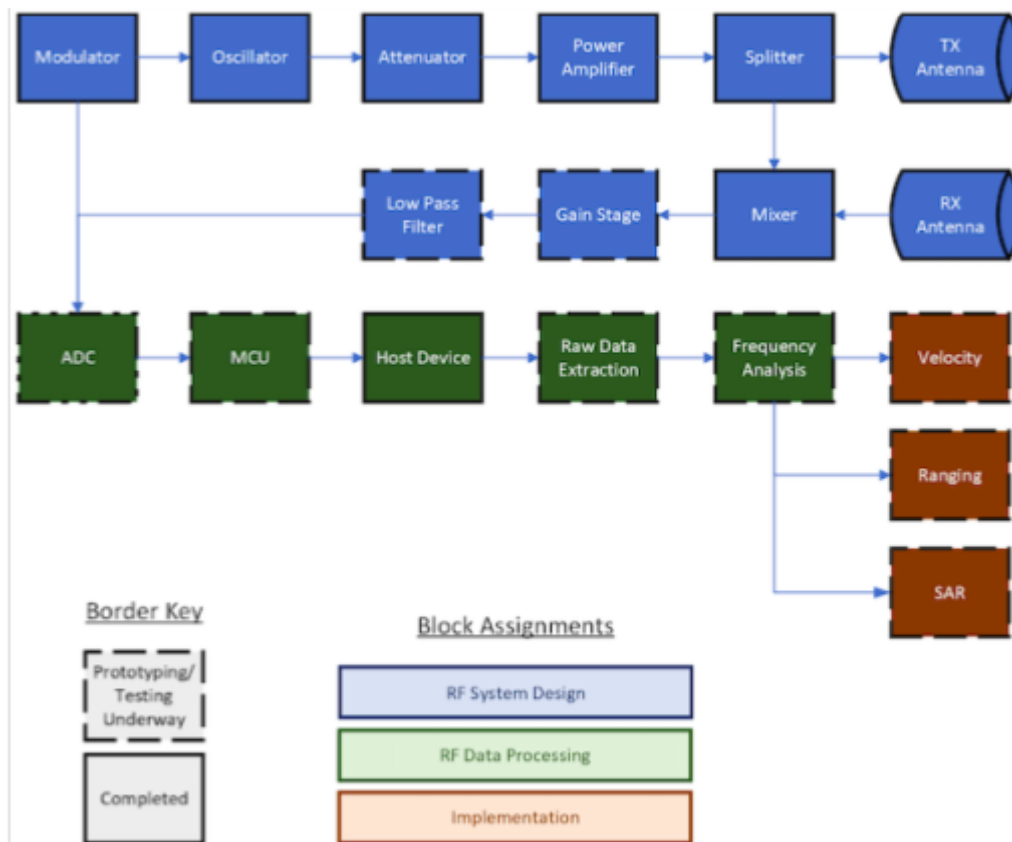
Modulator
Oscillator
Attenuator
Power Amplifier
Splitter
TX Antenna

Low Pass Filter
Gain Stage
Mixer
RX Antenna

ADC
MCU
Host Device
Raw Data Extraction
Frequency Analysis
Velocity

Ranging

SAR

Border Key

Prototyping/ Testing Underway

Completed

Block Assignments

RF System Design

RF Data Processing

Implementation